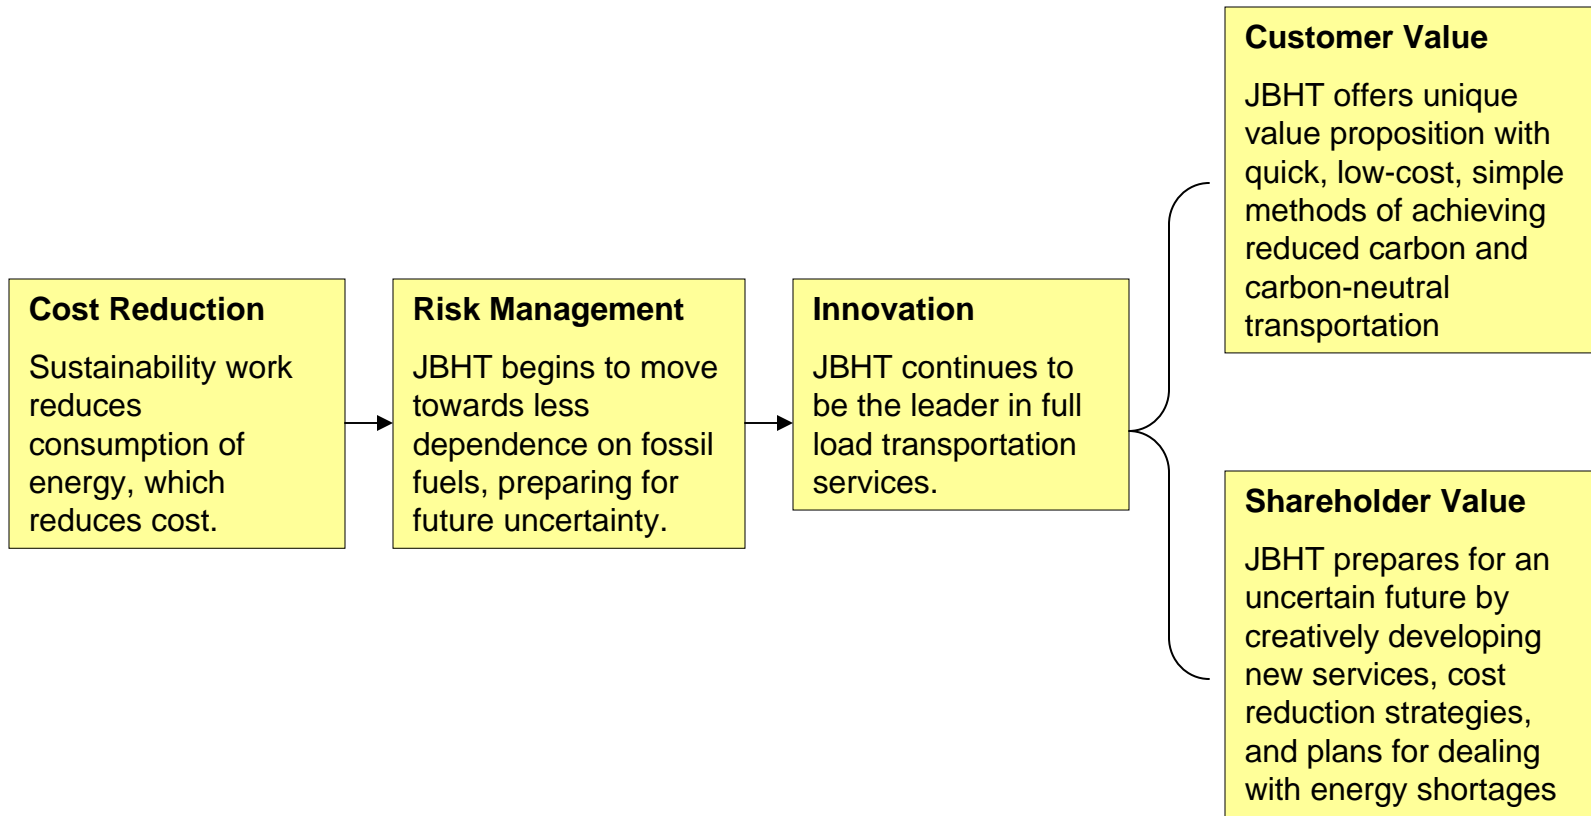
Cost Reduction

Sustainability work reduces consumption of energy, which reduces cost.

Risk Management

JBHT begins to move towards less dependence on fossil fuels, preparing for future uncertainty.

Innovation

JBHT continues to be the leader in full load transportation services.

Customer Value

JBHT offers unique value proposition with quick, low-cost, simple methods of achieving reduced carbon and carbon-neutral transportation

Shareholder Value

JBHT prepares for an uncertain future by creatively developing new services, cost reduction strategies, and plans for dealing with energy shortages